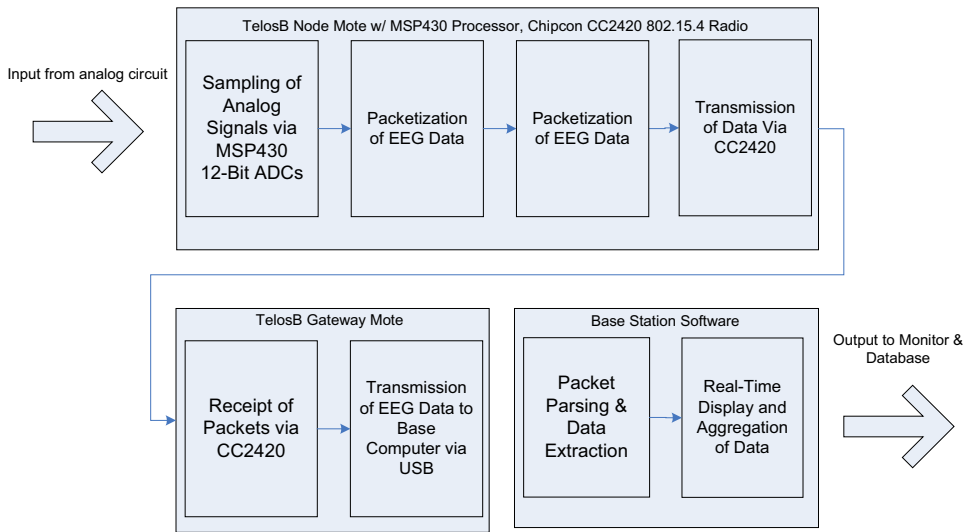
Input from analog circuit

TelosB Node Mote w/ MSP430 Processor, Chipcon CC2420 802.15.4 Radio

Sampling of Analog Signals via MSP430 12-Bit ADCs

Packetization of EEG Data

Packetization of EEG Data

Transmission of Data Via CC2420

TelosB Gateway Mote

Receipt of Packets via CC2420

Transmission of EEG Data to Base Computer via USB

Base Station Software

Packet Parsing & Data Extraction

Real-Time Display and Aggregation of Data

Output to Monitor & Database